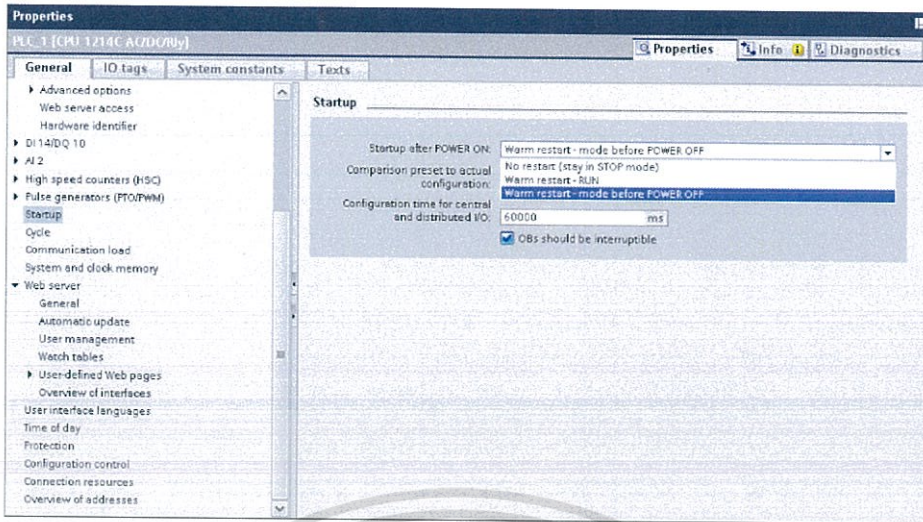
Properties

PLC_1 [CPU 1214C AC/DC/Rly]

Properties | Info | Diagnostics

General | IO tags | System constants | Texts

Advanced options
Web server access
Hardware identifier
DI 14/DQ 10
AI 2
High speed counters (HSC)
Pulse generators (PTO/PWM)
Startup
Cycle
Communication load
System and clock memory
Web server
General
Automatic update
User management
Watch tables
User-defined Web pages
Overview of interfaces
User interface languages
Time of day
Protection
Configuration control
Connection resources
Overview of addresses

Startup

Startup after POWER ON: Warm restart - mode before POWER OFF
No restart (stay in STOP mode)
Warm restart - RUN
Warm restart - mode before POWER OFF

Comparison preset to actual configuration:

Configuration time for central and distributed I/O: 60000 ms

OBs should be interruptible